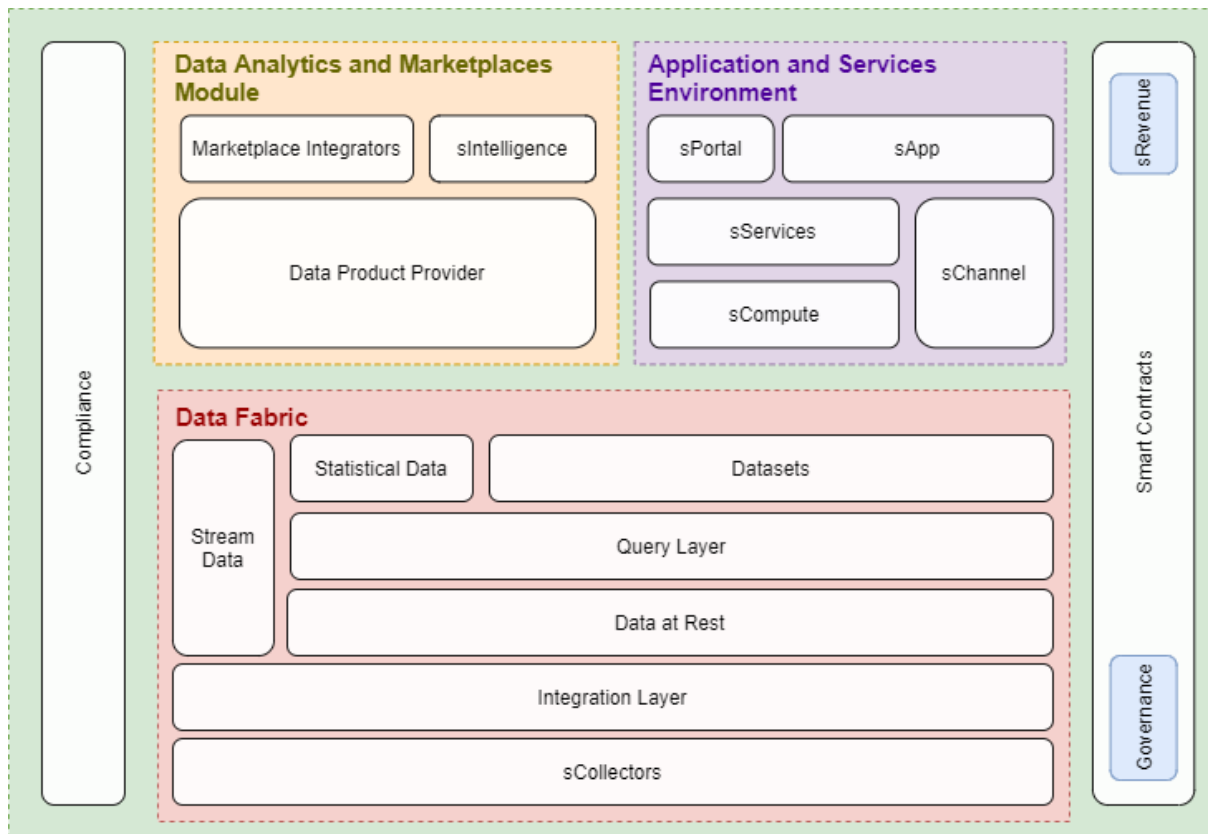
Compliance

Data Analytics and Marketplaces Module

Marketplace Integrators

sIntelligence

Data Product Provider

Application and Services Environment

sPortal

sApp

sServices

sChannel

sCompute

Data Fabric

Stream Data

Statistical Data

Datasets

Query Layer

Data at Rest

Integration Layer

sCollectors

sRevenue

Smart Contracts

Governance